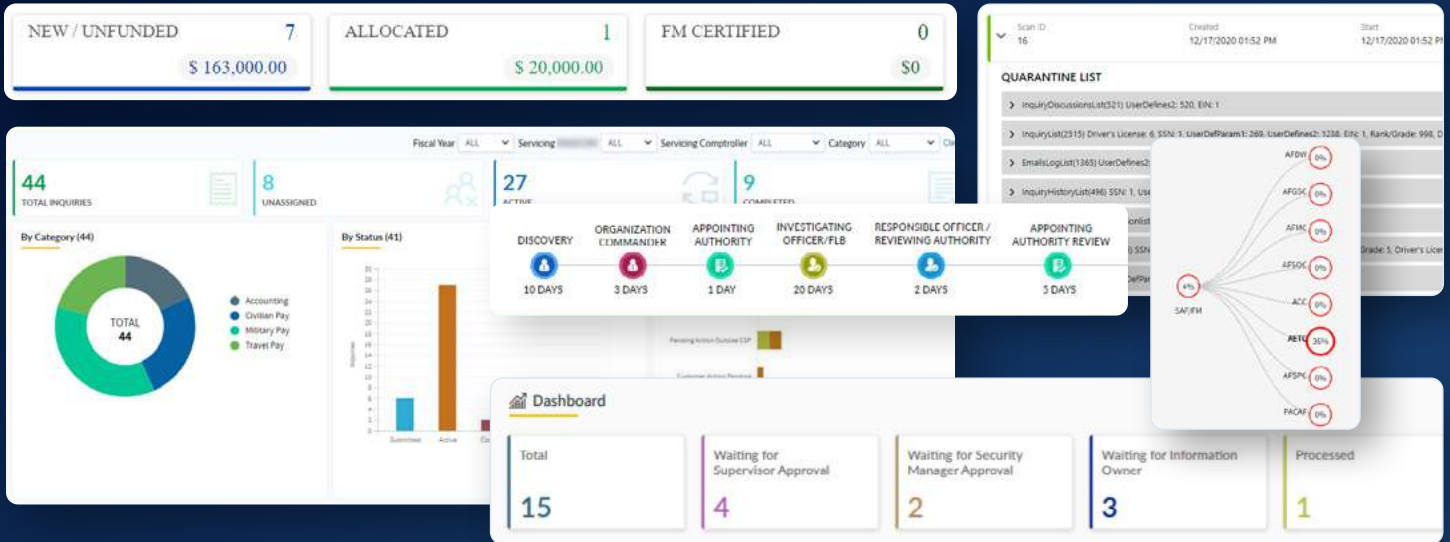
NEW / UNFUNDED 7
$ 163,000.00

ALLOCATED 1
$ 20,000.00

FM CERTIFIED 0
$0

Scan ID 16
Created 12/17/2020 01:52 PM
Start 12/17/2020 01:52 PM

QUARANTINE LIST

InquiryDiscussionsList(521) UserDefines2: 520, EIN: 1
InquiryList(2515) Driver's License: 6, SSN: 1, UserDefParam1: 269, UserDefines2: 1238, EIN: 1, Rank/Grade: 998, D
EmailsLogList(1365) UserDefines2:
InquiryHistoryList(496) SSN: 1, Use
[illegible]onList
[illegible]) SSN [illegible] Grade: 5, Driver's Licen
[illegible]DefPar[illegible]

Fiscal Year ALL Servicing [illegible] ALL Servicing Comptroller ALL Category ALL Cle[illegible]

44 TOTAL INQUIRIES
8 UNASSIGNED
27 ACTIVE
9 COMPLETED

By Category (44)
TOTAL 44
Accounting
Civilian Pay
Military Pay
Travel Pay

By Status (41)
Inquiries
Submitted Active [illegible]
Pending Action Outside CSP
Customer Action Pending

DISCOVERY 10 DAYS
ORGANIZATION COMMANDER 3 DAYS
APPOINTING AUTHORITY 1 DAY
INVESTIGATING OFFICER/FLB 20 DAYS
RESPONSIBLE OFFICER / REVIEWING AUTHORITY 2 DAYS
APPOINTING AUTHORITY REVIEW 5 DAYS

AFDW 0%
AFGSC 0%
AFMC 0%
AFSOC 0%
ACC 0%
6%
SAF/FM
AETC 36%
AFSPC 0%
PACAF 0%

Dashboard

Total 15
Waiting for Supervisor Approval 4
Waiting for Security Manager Approval 2
Waiting for Information Owner 3
Processed 1